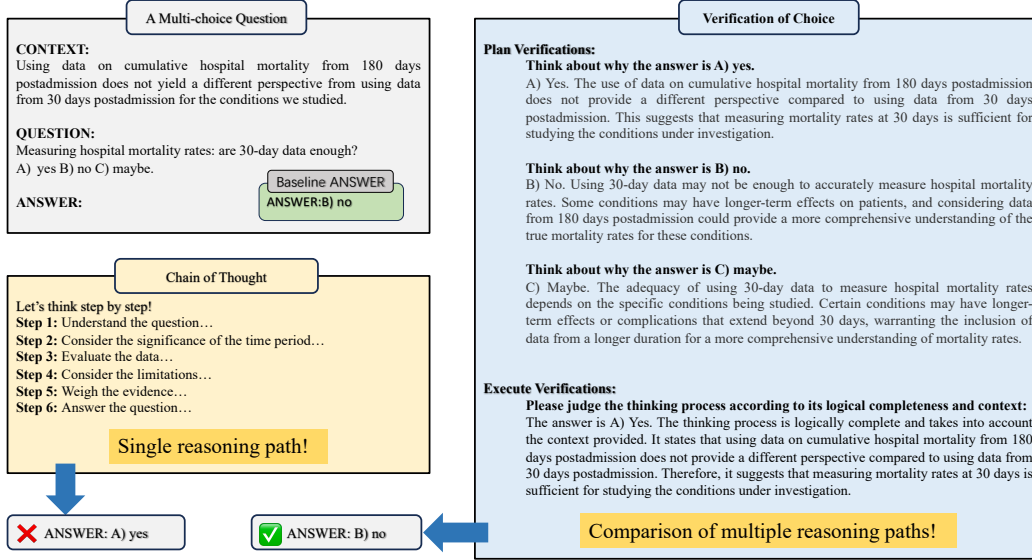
A Multi-choice Question

CONTEXT:
Using data on cumulative hospital mortality from 180 days postadmission does not yield a different perspective from using data from 30 days postadmission for the conditions we studied.

QUESTION:
Measuring hospital mortality rates: are 30-day data enough?
A) yes B) no C) maybe.

ANSWER:

Baseline ANSWER
ANSWER:B) no

Chain of Thought

Let's think step by step!
Step 1: Understand the question…
Step 2: Consider the significance of the time period…
Step 3: Evaluate the data…
Step 4: Consider the limitations…
Step 5: Weigh the evidence…
Step 6: Answer the question…

Single reasoning path!

ANSWER: A) yes

ANSWER: B) no

Verification of Choice

Plan Verifications:
Think about why the answer is A) yes.
A) Yes. The use of data on cumulative hospital mortality from 180 days postadmission does not provide a different perspective compared to using data from 30 days postadmission. This suggests that measuring mortality rates at 30 days is sufficient for studying the conditions under investigation.

Think about why the answer is B) no.
B) No. Using 30-day data may not be enough to accurately measure hospital mortality rates. Some conditions may have longer-term effects on patients, and considering data from 180 days postadmission could provide a more comprehensive understanding of the true mortality rates for these conditions.

Think about why the answer is C) maybe.
C) Maybe. The adequacy of using 30-day data to measure hospital mortality rates depends on the specific conditions being studied. Certain conditions may have longer-term effects or complications that extend beyond 30 days, warranting the inclusion of data from a longer duration for a more comprehensive understanding of mortality rates.

Execute Verifications:
Please judge the thinking process according to its logical completeness and context:
The answer is A) Yes. The thinking process is logically complete and takes into account the context provided. It states that using data on cumulative hospital mortality from 180 days postadmission does not provide a different perspective compared to using data from 30 days postadmission. Therefore, it suggests that measuring mortality rates at 30 days is sufficient for studying the conditions under investigation.

Comparison of multiple reasoning paths!